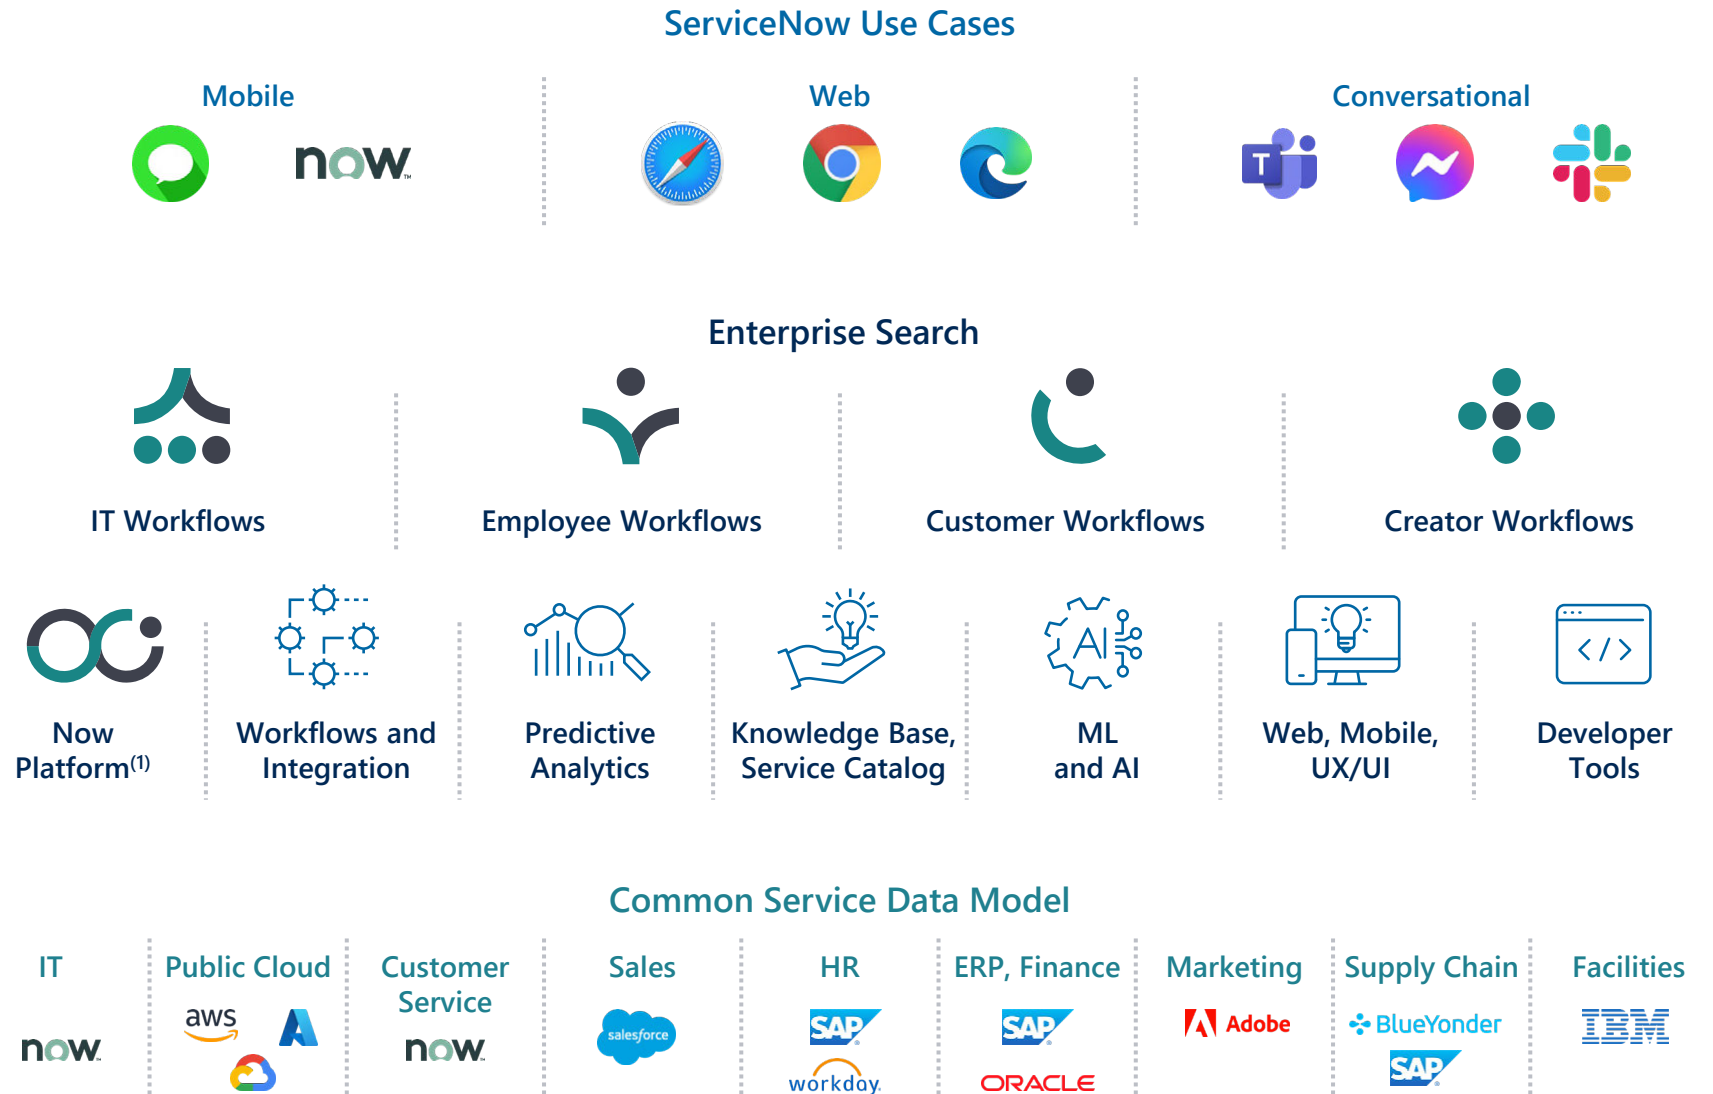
ServiceNow Use Cases

Mobile
now

Web

Conversational

Enterprise Search

IT Workflows

Employee Workflows

Customer Workflows

Creator Workflows

Now Platform$^{(1)}$

Workflows and Integration

Predictive Analytics

Knowledge Base, Service Catalog

AI

ML and AI

Web, Mobile, UX/UI

Developer Tools

Common Service Data Model

IT
now

Public Cloud
aws

Customer Service
now

Sales
salesforce

HR
SAP
workday

ERP, Finance
SAP
ORACLE

Marketing
Adobe

Supply Chain
BlueYonder
SAP

Facilities
IBM